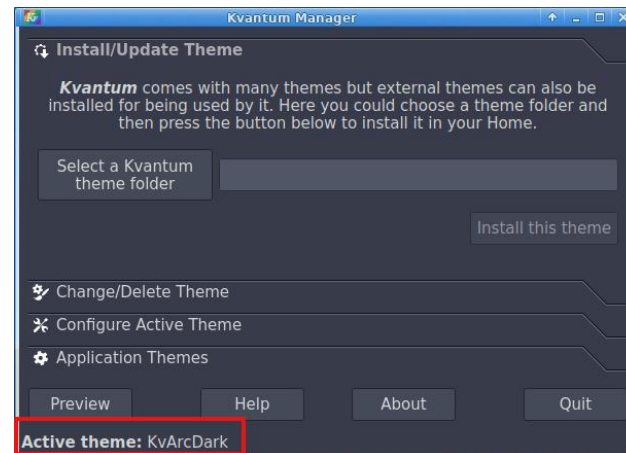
Kvantum Manager

Install/Update Theme

*Kvantum* comes with many themes but external themes can also be installed for being used by it. Here you could choose a theme folder and then press the button below to install it in your Home.

Select a Kvantum theme folder

Install this theme

Change/Delete Theme

Configure Active Theme

Application Themes

Preview

Help

About

Quit

Active theme: KvArcDark